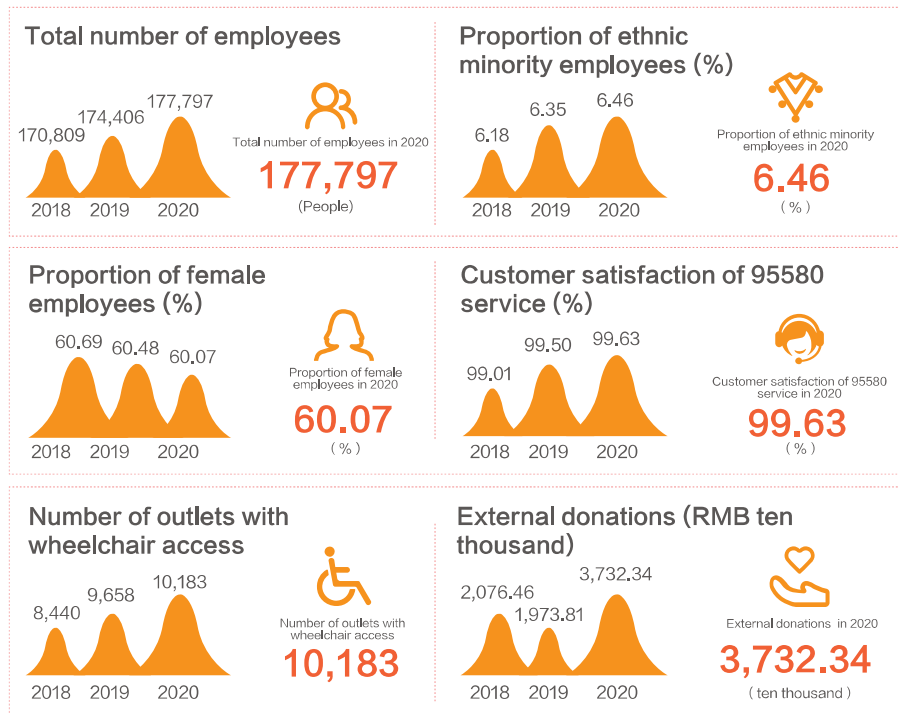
Total number of employees

170,809
174,406
177,797

2018 2019 2020

Total number of employees in 2020
177,797
(People)

Proportion of ethnic minority employees (%)

6.18
6.35
6.46

2018 2019 2020

Proportion of ethnic minority employees in 2020
6.46
(%)

Proportion of female employees (%)

60.69
60.48
60.07

2018 2019 2020

Proportion of female employees in 2020
60.07
(%)

Customer satisfaction of 95580 service (%)

99.01
99.50
99.63

2018 2019 2020

Customer satisfaction of 95580 service in 2020
99.63
(%)

Number of outlets with wheelchair access

8,440
9,658
10,183

2018 2019 2020

Number of outlets with wheelchair access
10,183

External donations (RMB ten thousand)

2,076.46
1,973.81
3,732.34

2018 2019 2020

External donations in 2020
3,732.34
(ten thousand)